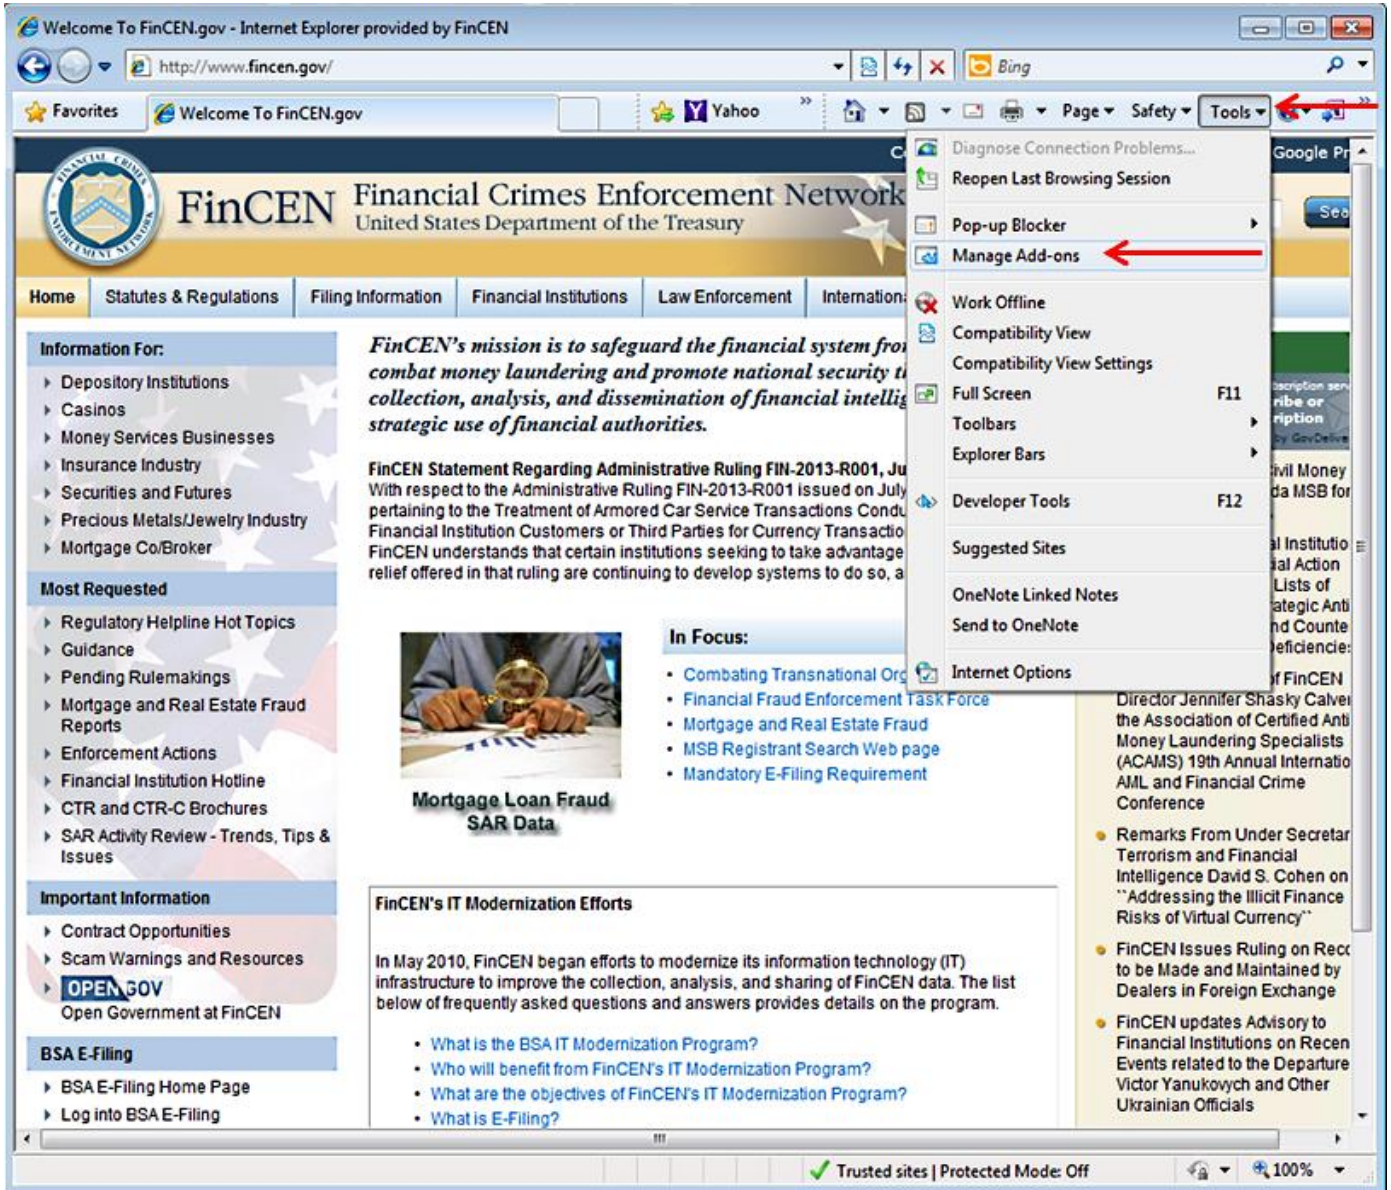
Welcome To FinCEN.gov - Internet Explorer provided by FinCEN

http://www.fincen.gov/

Bing

Favorites | Welcome To FinCEN.gov | Yahoo | Page ▾ | Safety ▾ | Tools ▾

FinCEN Financial Crimes Enforcement Network
United States Department of the Treasury

Google Pr

Home | Statutes & Regulations | Filing Information | Financial Institutions | Law Enforcement | Internation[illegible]

Information For:
Depository Institutions
Casinos
Money Services Businesses
Insurance Industry
Securities and Futures
Precious Metals/Jewelry Industry
Mortgage Co/Broker

Most Requested
Regulatory Helpline Hot Topics
Guidance
Pending Rulemakings
Mortgage and Real Estate Fraud Reports
Enforcement Actions
Financial Institution Hotline
CTR and CTR-C Brochures
SAR Activity Review - Trends, Tips & Issues

Important Information
Contract Opportunities
Scam Warnings and Resources
OPEN GOV
Open Government at FinCEN

BSA E-Filing
BSA E-Filing Home Page
Log into BSA E-Filing

FinCEN's mission is to safeguard the financial system fro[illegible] combat money laundering and promote national security t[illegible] collection, analysis, and dissemination of financial intellig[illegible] strategic use of financial authorities.

FinCEN Statement Regarding Administrative Ruling FIN-2013-R001, Ju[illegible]
With respect to the Administrative Ruling FIN-2013-R001 issued on July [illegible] pertaining to the Treatment of Armored Car Service Transactions Condu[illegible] Financial Institution Customers or Third Parties for Currency Transactio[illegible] FinCEN understands that certain institutions seeking to take advantage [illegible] relief offered in that ruling are continuing to develop systems to do so, a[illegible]

Mortgage Loan Fraud SAR Data

In Focus:
Combating Transnational Org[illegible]
Financial Fraud Enforcement Task Force
Mortgage and Real Estate Fraud
MSB Registrant Search Web page
Mandatory E-Filing Requirement

FinCEN's IT Modernization Efforts

In May 2010, FinCEN began efforts to modernize its information technology (IT) infrastructure to improve the collection, analysis, and sharing of FinCEN data. The list below of frequently asked questions and answers provides details on the program.

What is the BSA IT Modernization Program?
Who will benefit from FinCEN's IT Modernization Program?
What are the objectives of FinCEN's IT Modernization Program?
What is E-Filing?

Diagnose Connection Problems...
Reopen Last Browsing Session
Pop-up Blocker
Manage Add-ons
Work Offline
Compatibility View
Compatibility View Settings
Full Screen F11
Toolbars
Explorer Bars
Developer Tools F12
Suggested Sites
OneNote Linked Notes
Send to OneNote
Internet Options

Sea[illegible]
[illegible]scription ser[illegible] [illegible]ribe or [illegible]ription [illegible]by GovDeliv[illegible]
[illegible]ivil Money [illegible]da MSB for
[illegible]l Institutio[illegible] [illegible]ial Action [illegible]Lists of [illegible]ategic Anti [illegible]nd Counte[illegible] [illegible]eficiencie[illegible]
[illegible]f FinCEN Director Jennifer Shasky Calve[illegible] the Association of Certified Anti Money Laundering Specialists (ACAMS) 19th Annual Internatio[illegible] AML and Financial Crime Conference
Remarks From Under Secretar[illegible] Terrorism and Financial Intelligence David S. Cohen on "Addressing the Illicit Finance Risks of Virtual Currency"
FinCEN Issues Ruling on Rec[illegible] to be Made and Maintained by Dealers in Foreign Exchange
FinCEN updates Advisory to Financial Institutions on Recen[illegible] Events related to the Departure Victor Yanukovych and Other Ukrainian Officials

Trusted sites | Protected Mode: Off
100%